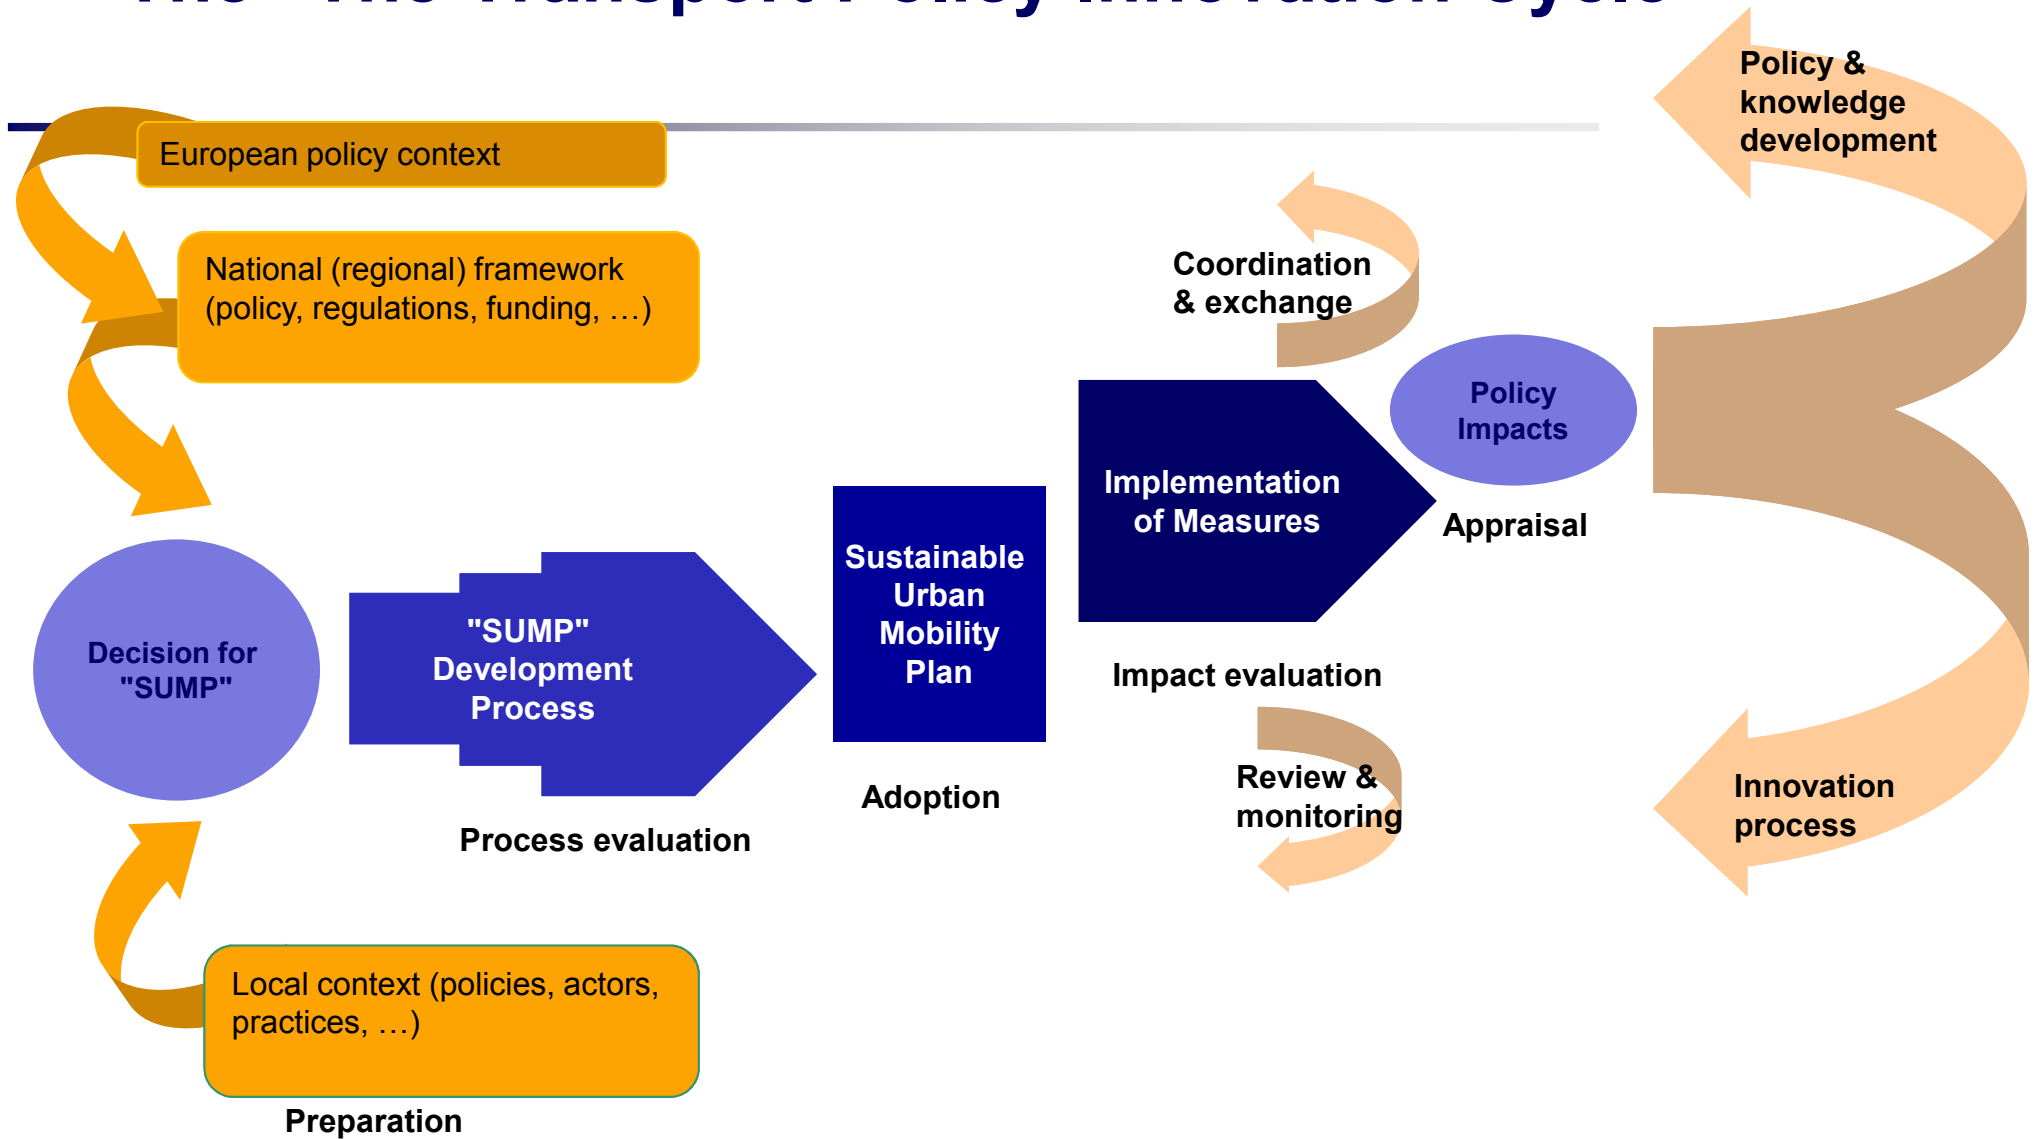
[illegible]

European policy context

National (regional) framework (policy, regulations, funding, …)

Decision for "SUMP"

"SUMP" Development Process

Process evaluation

Local context (policies, actors, practices, …)

Preparation

Sustainable Urban Mobility Plan

Adoption

Coordination & exchange

Implementation of Measures

Policy Impacts

Appraisal

Impact evaluation

Review & monitoring

Policy & knowledge development

Innovation process